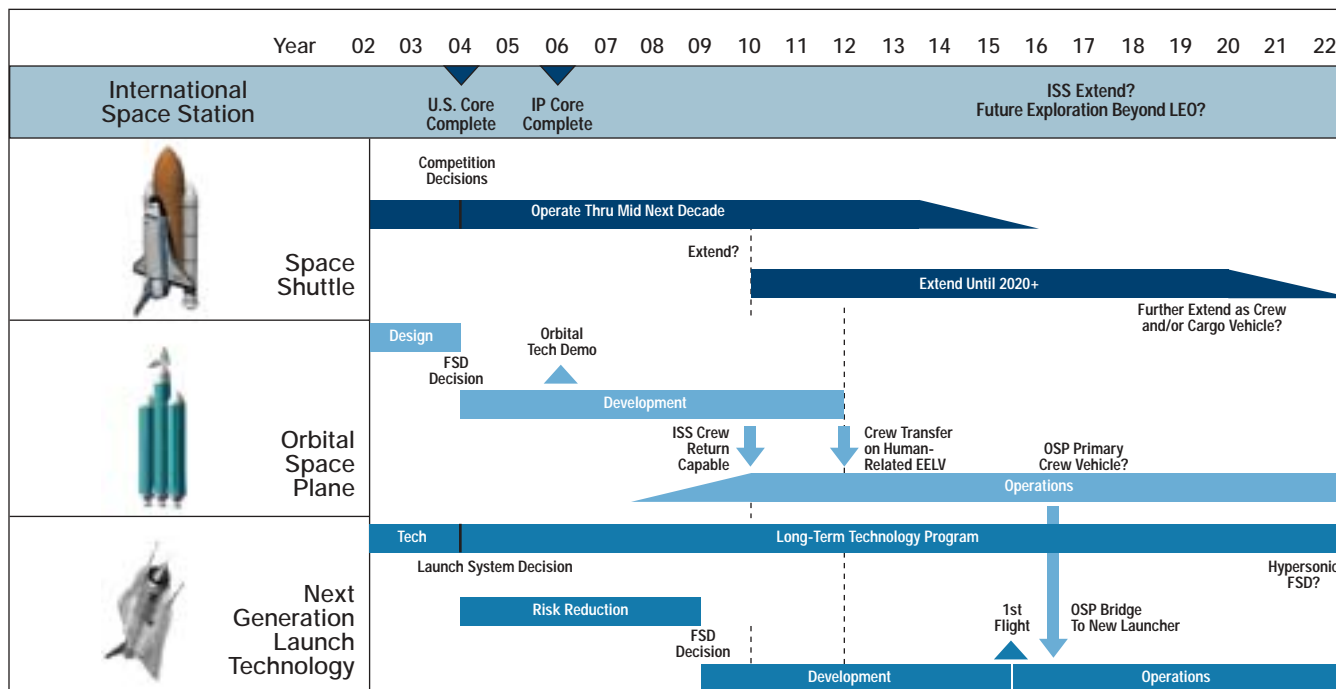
Year 02 03 04 05 06 07 08 09 10 11 12 13 14 15 16 17 18 19 20 21 22

International Space Station

U.S. Core Complete

IP Core Complete

ISS Extend?
Future Exploration Beyond LEO?

Space Shuttle

Competition Decisions

Operate Thru Mid Next Decade

Extend?

Extend Until 2020+

Further Extend as Crew and/or Cargo Vehicle?

Orbital Space Plane

Design

FSD Decision

Orbital Tech Demo

Development

ISS Crew Return Capable

Crew Transfer on Human-Related EELV

OSP Primary Crew Vehicle?

Operations

Next Generation Launch Technology

Tech

Long-Term Technology Program

Launch System Decision

Hypersonic FSD?

Risk Reduction

FSD Decision

1st Flight

OSP Bridge To New Launcher

Development

Operations